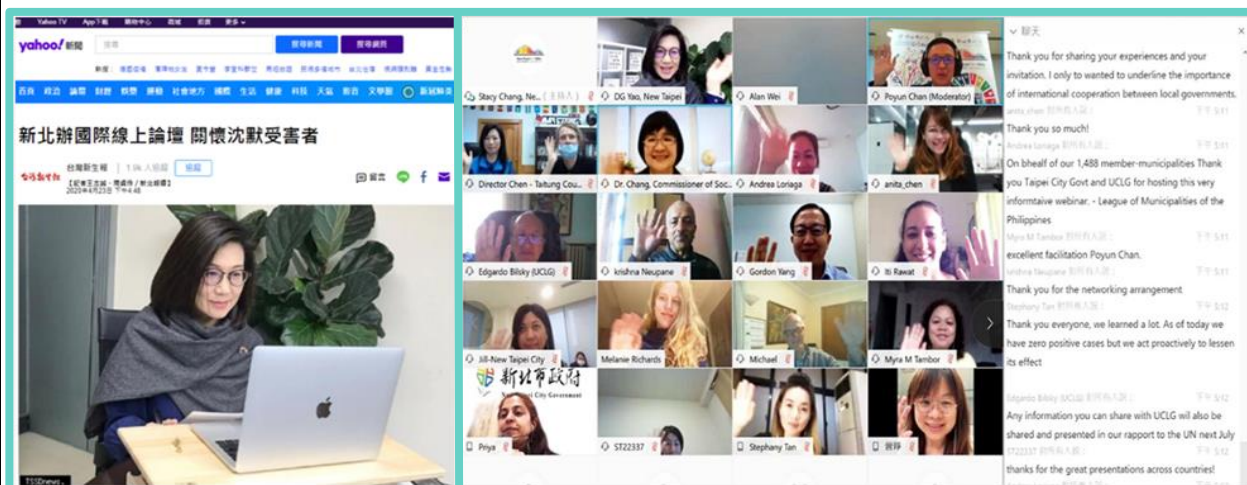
Yahoo TV App下載 購物中心 商城 拍賣 更多

yahoo!新聞

搜尋新聞 搜尋網頁

首頁 政治 論壇 財經 娛樂 運動 社會地方 國際 生活 健康 科技 文化 旅遊 新冠肺炎

新北辦國際線上論壇 關懷沈默受害者

台灣新生報 | 1.9k 人追蹤 | 追蹤

2020年4月23日 下午4:48

留言

Stacy Chang, Ne...

DG Yao, New Taipei

Alan Wei

Poyun Chan (Moderator)

Director Chen - Taitung Cou...

Dr. Chang, Commissioner of Soc...

Andrea Loriaga

anita_chen

Edgardo Bilsky (UCLG)

krishna Neupane

Gordon Yang

Iti Rawat

Jill-New Taipei City

Melanie Richards

Michael

Myra M Tambor

新北市政府

City Government

Priya

ST22337

Stephany Tan

聊天

Thank you for sharing your experiences and your invitation. I only to wanted to underline the importance of international cooperation between local governments.

anita_chen

Thank you so much!

Andrea Loriaga

On bhealf of our 1,488 member-municipalities Thank you Taipei City Govt and UCLG for hosting this very informtaive webinar. - League of Municipalities of the Philippines

Myra M Tambor

excellent facilitation Poyun Chan.

krishna Neupane

Thank you for the networking arrangement

Stephany Tan

Thank you everyone, we learned a lot. As of today we have zero positive cases but we act proactively to lessen its effect

Edgardo Bilsky (UCLG)

Any information you can share with UCLG will also be shared and presented in our rapport to the UN next July

ST22337

thanks for the great presentations across countries!